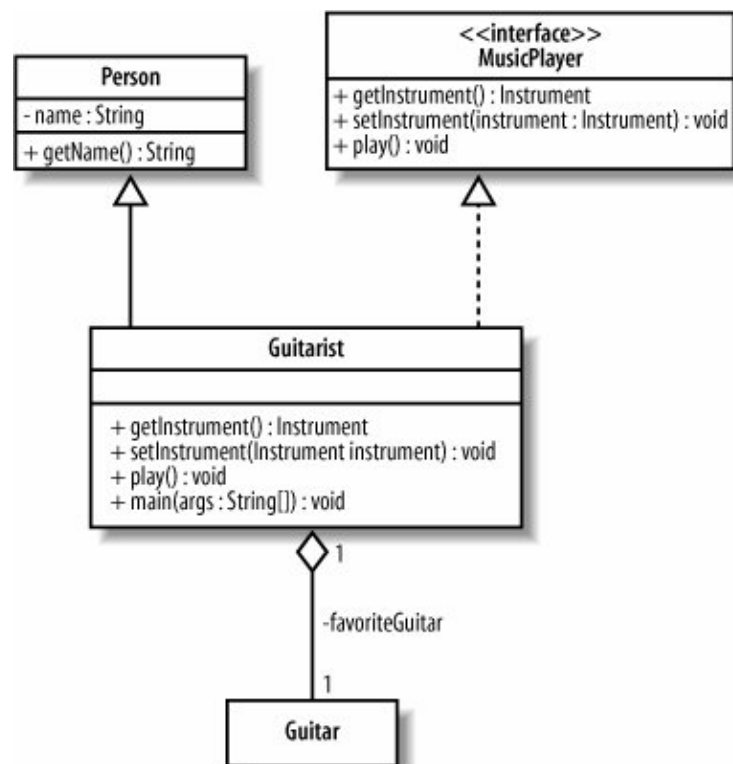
Person
- name : String
+ getName() : String

<<interface>>
MusicPlayer
+ getInstrument() : Instrument
+ setInstrument(instrument : Instrument) : void
+ play() : void

Guitarist
+ getInstrument() : Instrument
+ setInstrument(Instrument instrument) : void
+ play() : void
+ main(args : String[]) : void

1
-favoriteGuitar
1

Guitar